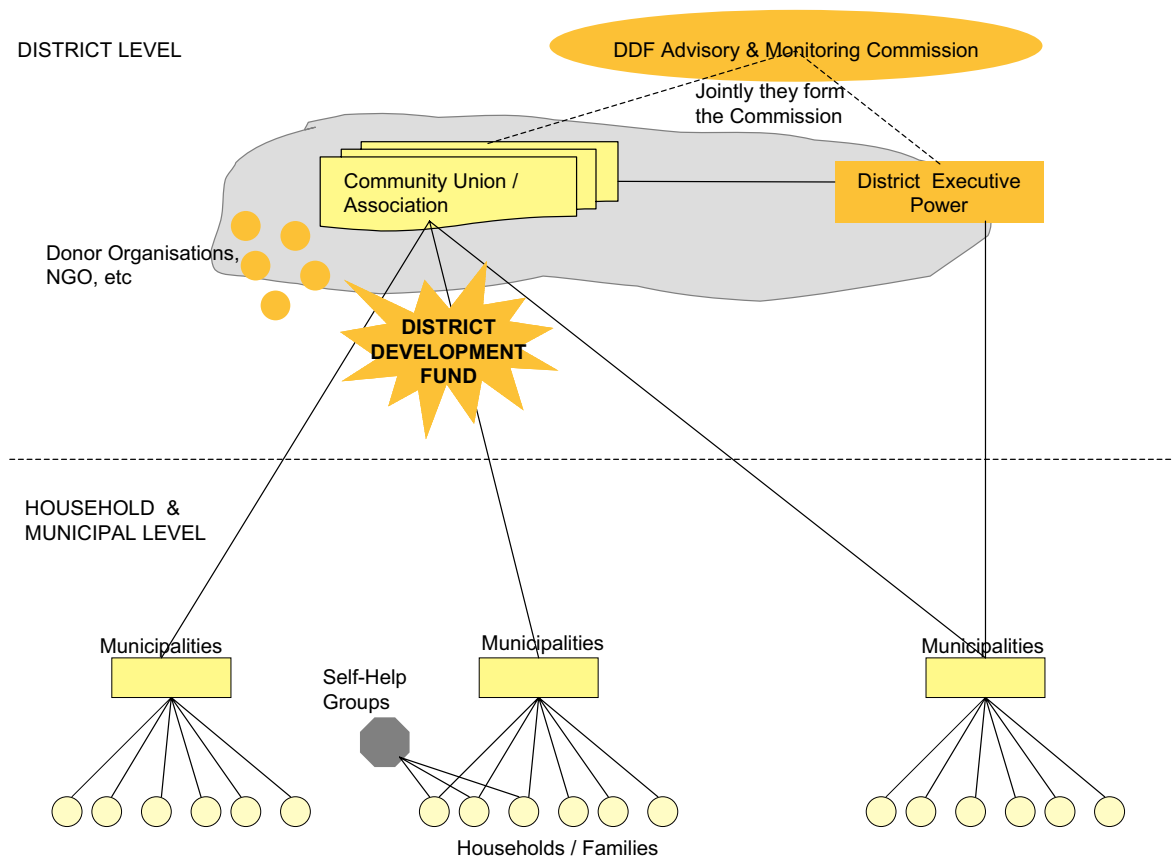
DISTRICT LEVEL

DDF Advisory & Monitoring Commission

Jointly they form the Commission

Community Union / Association

District Executive Power

Donor Organisations, NGO, etc

DISTRICT DEVELOPMENT FUND

HOUSEHOLD & MUNICIPAL LEVEL

Municipalities

Self-Help Groups

Municipalities

Municipalities

Households / Families